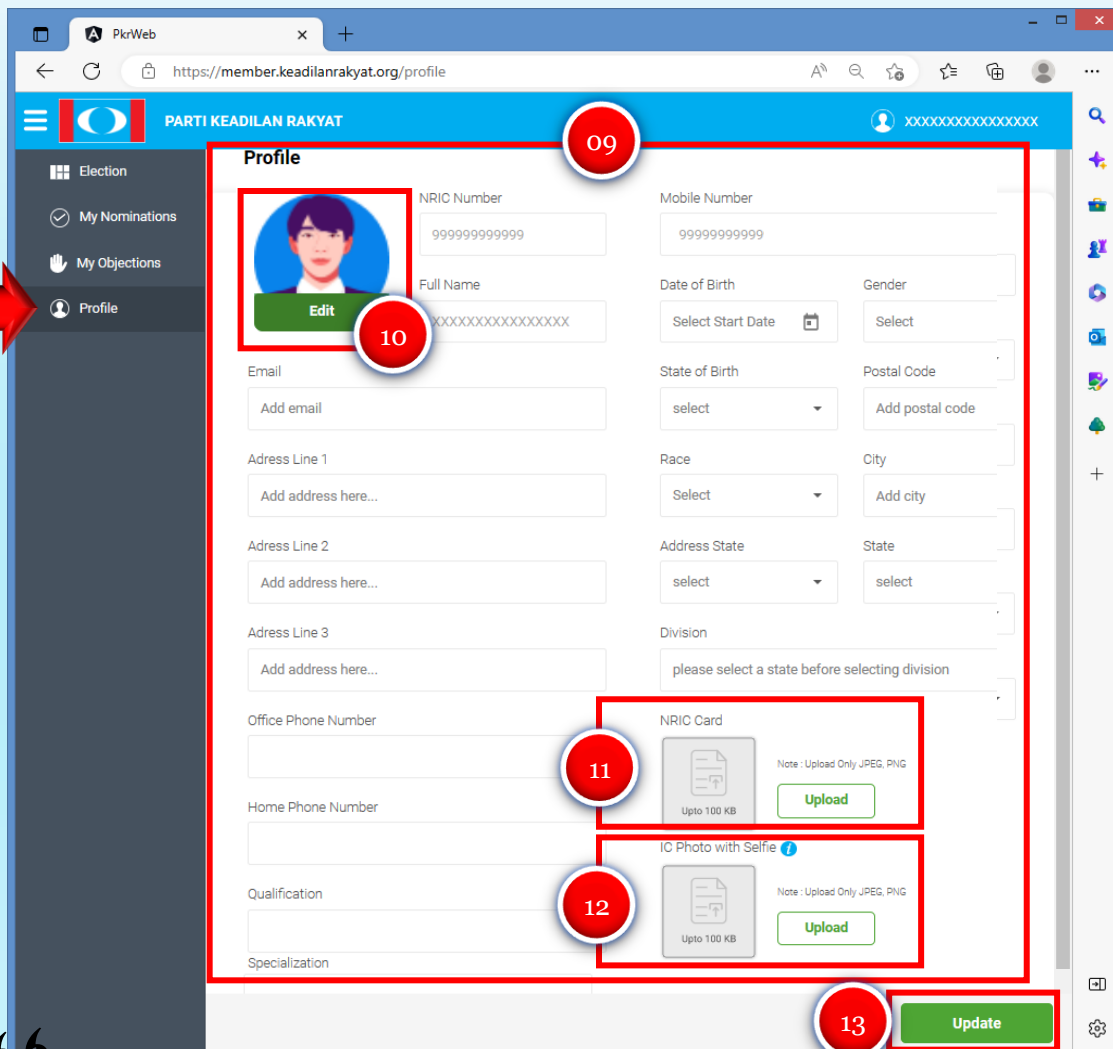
PkrWeb

https://member.keadilanrakyat.org/profile

PARTI KEADILAN RAKYAT

XXXXXXXXXXXXXXXX

Election
My Nominations
My Objections
Profile

09

Profile

Edit

10

NRIC Number
999999999999

Mobile Number
99999999999

Full Name
XXXXXXXXXXXXXXXX

Date of Birth
Select Start Date

Gender
Select

Email
Add email

State of Birth
select

Postal Code
Add postal code

Adress Line 1
Add address here...

Race
Select

City
Add city

Adress Line 2
Add address here...

Address State
select

State
select

Adress Line 3
Add address here...

Division
please select a state before selecting division

Office Phone Number

NRIC Card

11

Upto 100 KB

Note : Upload Only JPEG, PNG

Upload

Home Phone Number

IC Photo with Selfie

12

Upto 100 KB

Note : Upload Only JPEG, PNG

Upload

Qualification

Specialization

13

Update